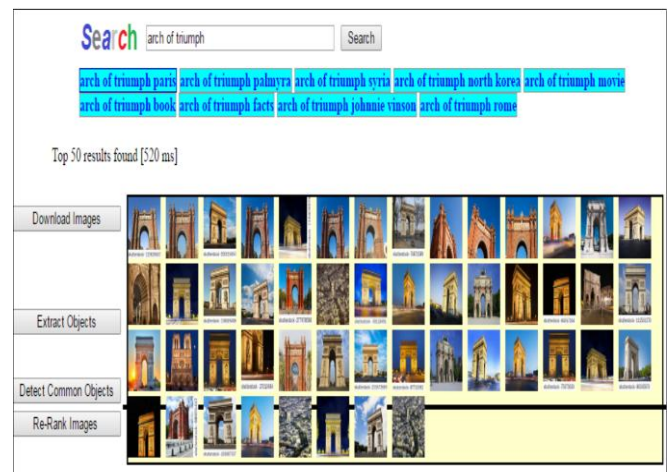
Search arch of triumph Search

arch of triumph paris arch of triumph palmyra arch of triumph syria arch of triumph north korea arch of triumph movie arch of triumph book arch of triumph facts arch of triumph johnnie vinson arch of triumph rome

Top 50 results found [520 ms]

Download Images

Extract Objects

Detect Common Objects

Re-Rank Images